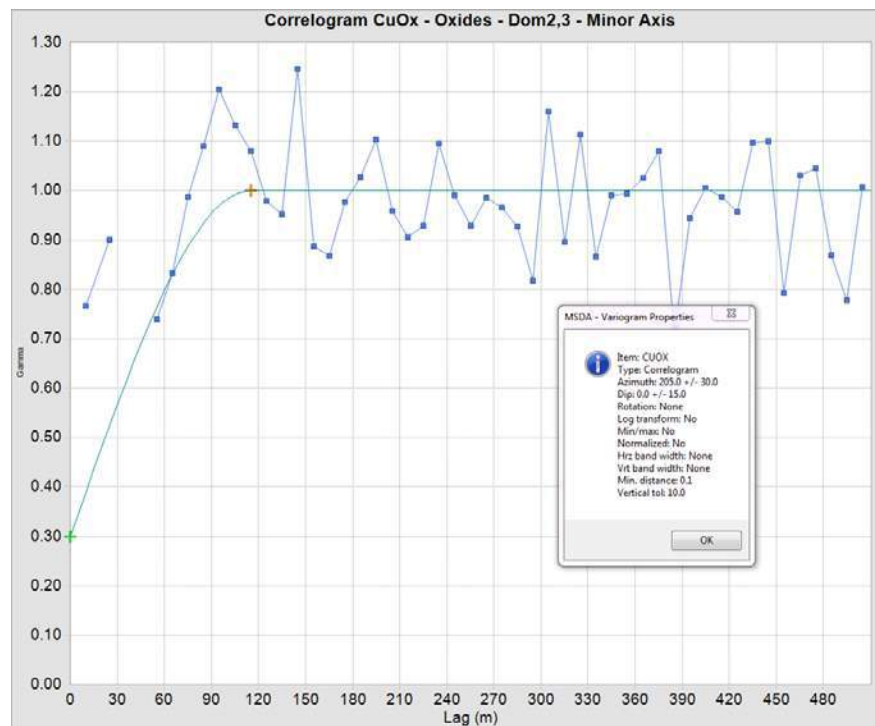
Correlogram CuOx - Oxides - Dom2,3 - Minor Axis

1.30
1.20
1.10
1.00
0.90
0.80
0.70
0.60
0.50
0.40
0.30
0.20
0.10
0.00

Gamma

0 30 60 90 120 150 180 210 240 270 300 330 360 390 420 450 480

Lag (m)

MSDA - Variogram Properties

Item: CUOX
Type: Correlogram
Azimuth: 205.0 +/- 30.0
Dip: 0.0 +/- 15.0
Rotation: None
Log transform: No
Min/max: No
Normalized: No
Hrz band width: None
Vrt band width: None
Min. distance: 0.1
Vertical tol: 10.0

OK